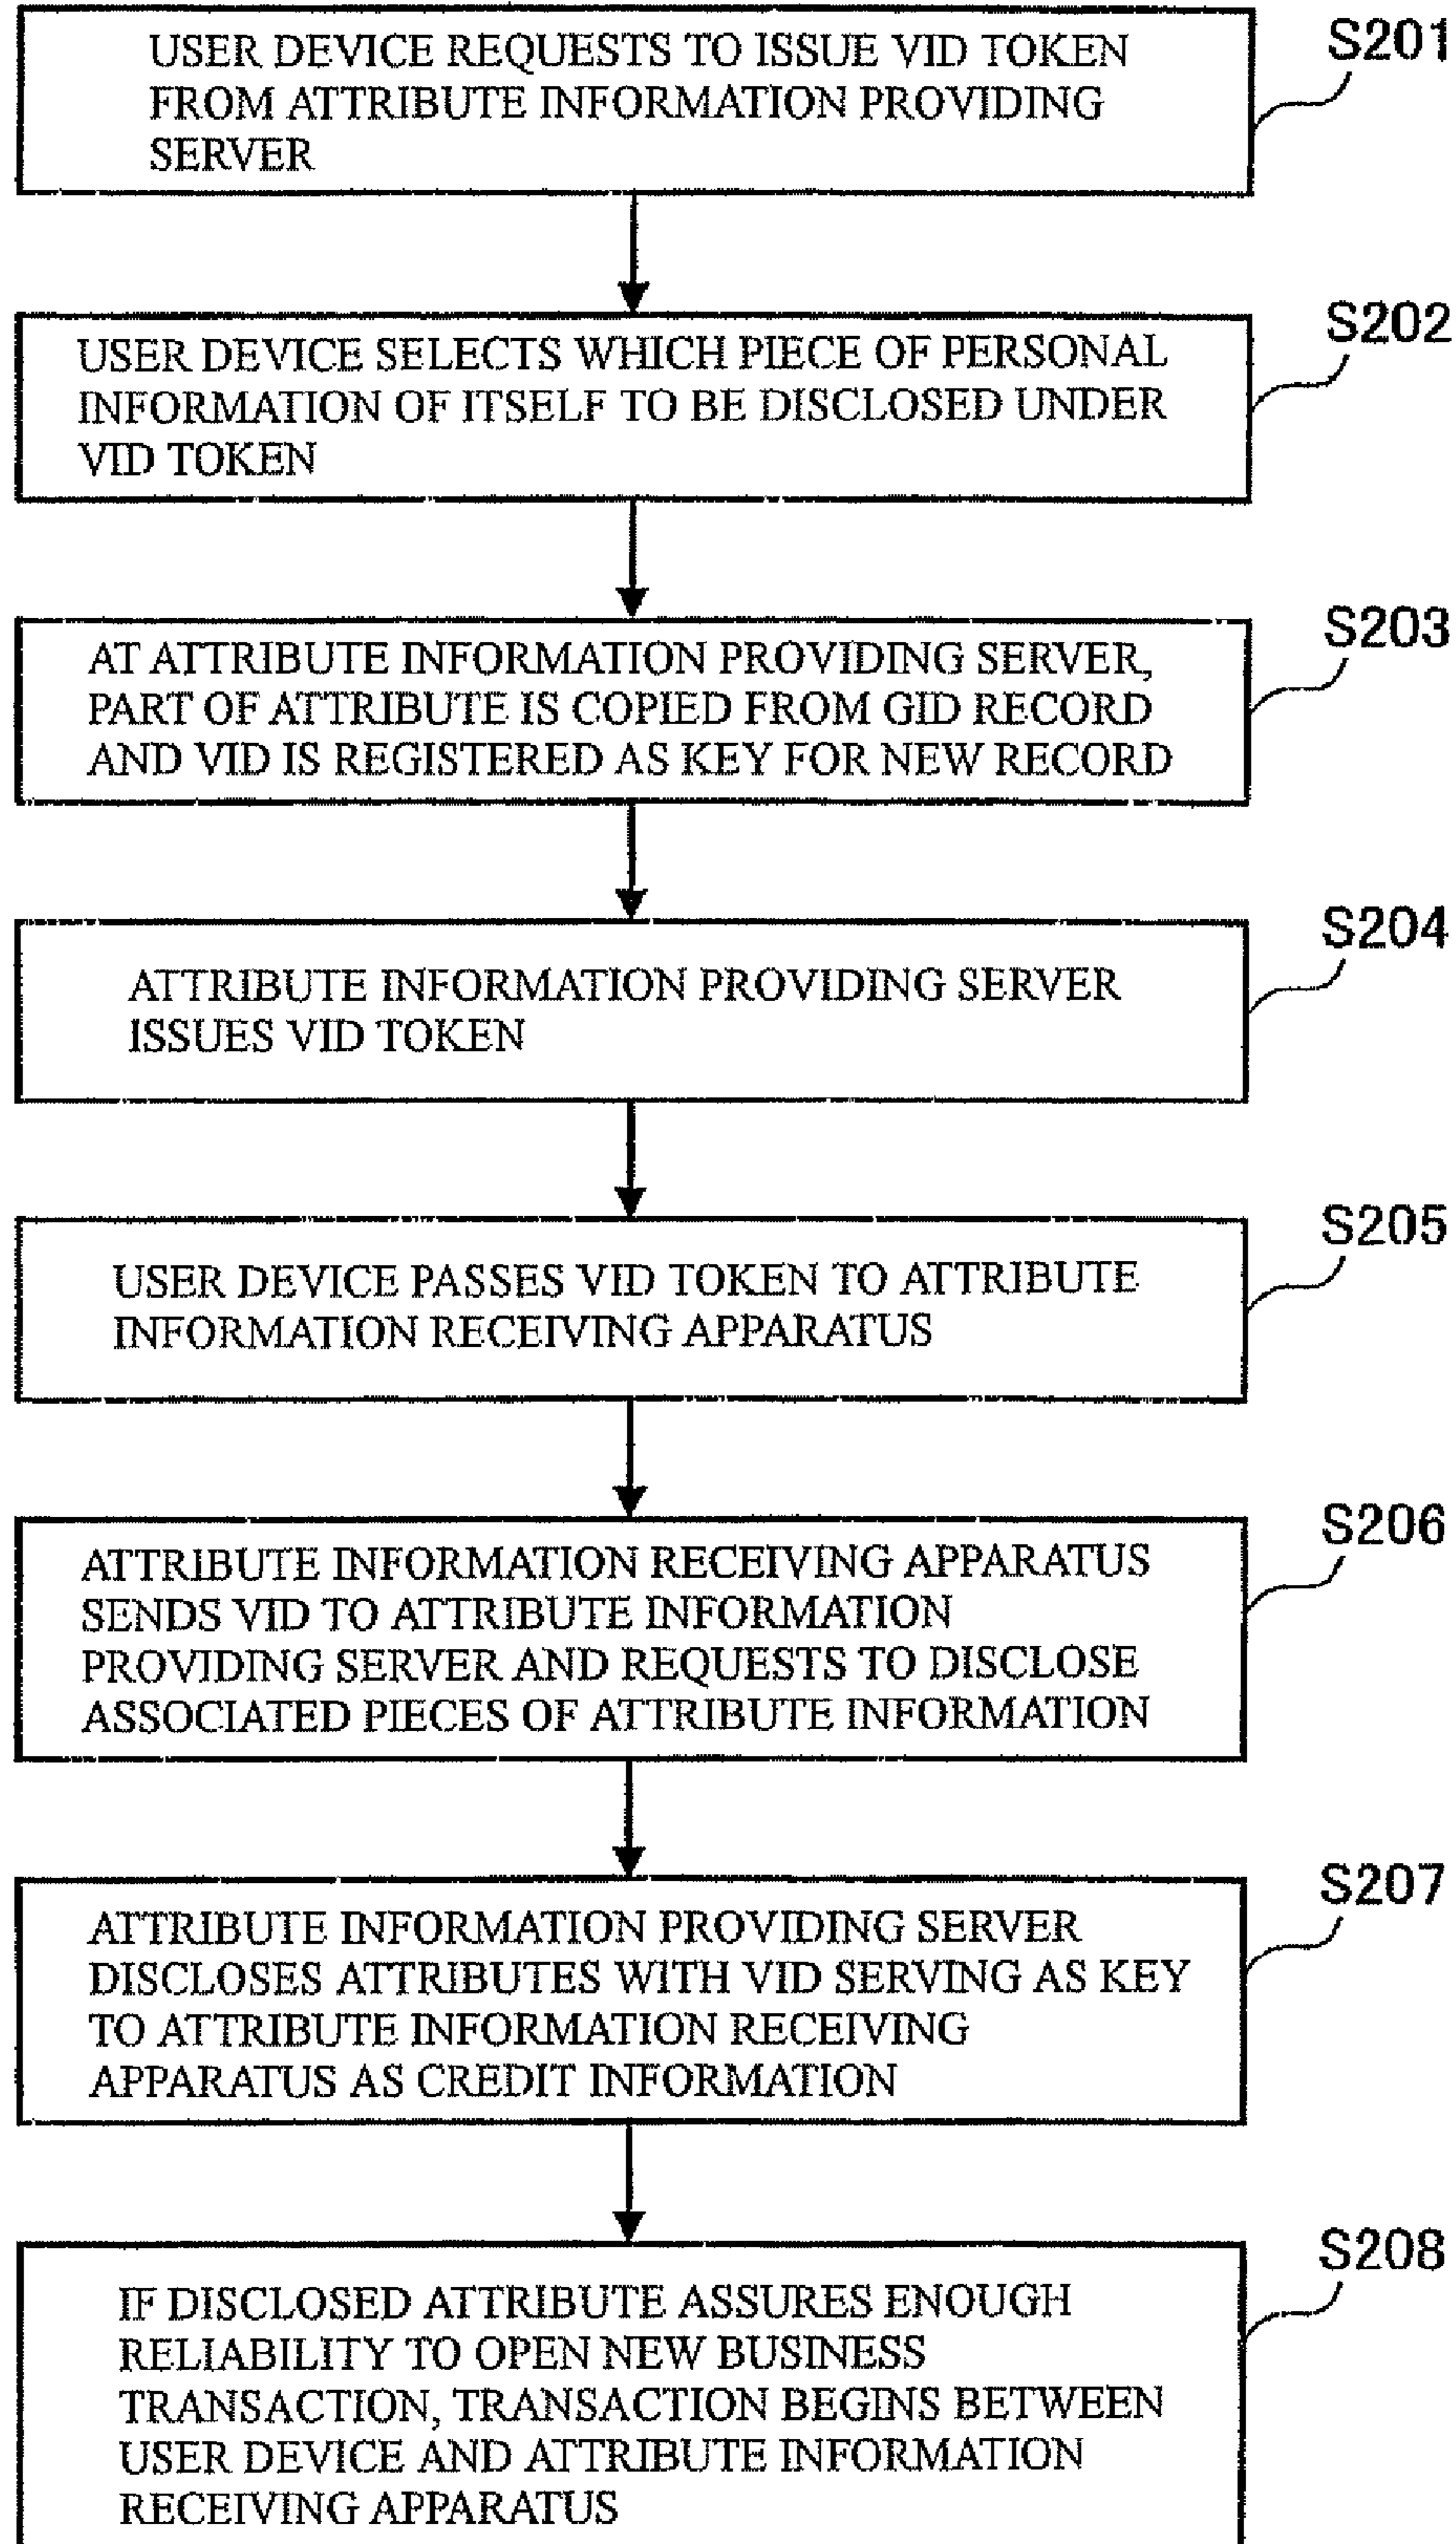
USER DEVICE REQUESTS TO ISSUE VID TOKEN FROM ATTRIBUTE INFORMATION PROVIDING SERVER

S201

USER DEVICE SELECTS WHICH PIECE OF PERSONAL INFORMATION OF ITSELF TO BE DISCLOSED UNDER VID TOKEN

S202

AT ATTRIBUTE INFORMATION PROVIDING SERVER, PART OF ATTRIBUTE IS COPIED FROM GID RECORD AND VID IS REGISTERED AS KEY FOR NEW RECORD

S203

ATTRIBUTE INFORMATION PROVIDING SERVER ISSUES VID TOKEN

S204

USER DEVICE PASSES VID TOKEN TO ATTRIBUTE INFORMATION RECEIVING APPARATUS

S205

ATTRIBUTE INFORMATION RECEIVING APPARATUS SENDS VID TO ATTRIBUTE INFORMATION PROVIDING SERVER AND REQUESTS TO DISCLOSE ASSOCIATED PIECES OF ATTRIBUTE INFORMATION

S206

ATTRIBUTE INFORMATION PROVIDING SERVER DISCLOSES ATTRIBUTES WITH VID SERVING AS KEY TO ATTRIBUTE INFORMATION RECEIVING APPARATUS AS CREDIT INFORMATION

S207

IF DISCLOSED ATTRIBUTE ASSURES ENOUGH RELIABILITY TO OPEN NEW BUSINESS TRANSACTION, TRANSACTION BEGINS BETWEEN USER DEVICE AND ATTRIBUTE INFORMATION RECEIVING APPARATUS

S208